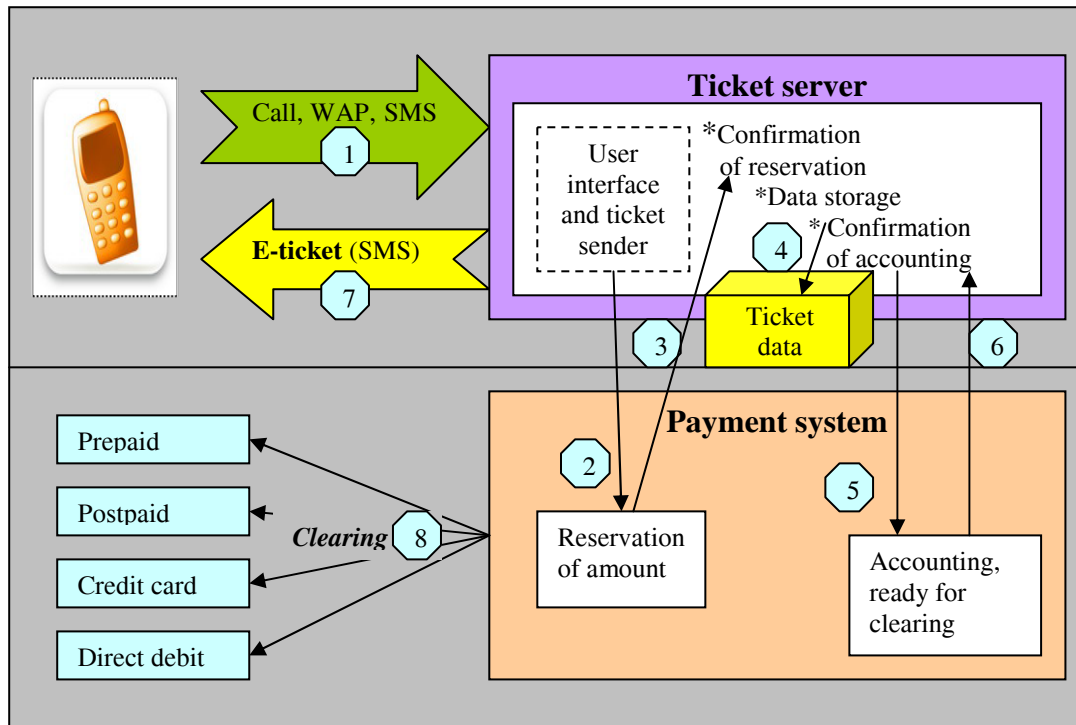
Call, WAP, SMS

1

E-ticket (SMS)

7

Ticket server

User interface and ticket sender

*Confirmation of reservation

*Data storage

*Confirmation of accounting

4

Ticket data

3

6

Payment system

2

5

Prepaid

Postpaid

Credit card

Direct debit

Clearing

8

Reservation of amount

Accounting, ready for clearing